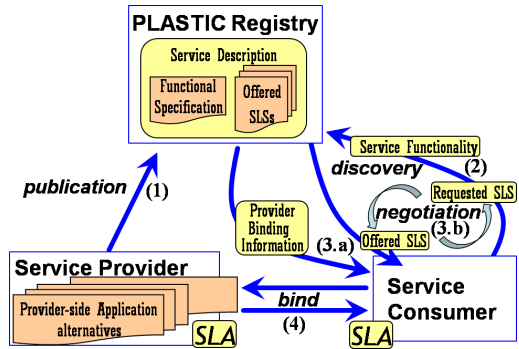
PLASTIC Registry

Service Description

Functional Specification

Offered SLSs

Service Functionality

discovery

(2)

Requested SLS

publication

(1)

Provider Binding Information

negotiation

(3.b)

(3.a)

Offered SLS

Service Provider

Provider-side Application alternatives

bind

(4)

SLA

SLA

Service Consumer